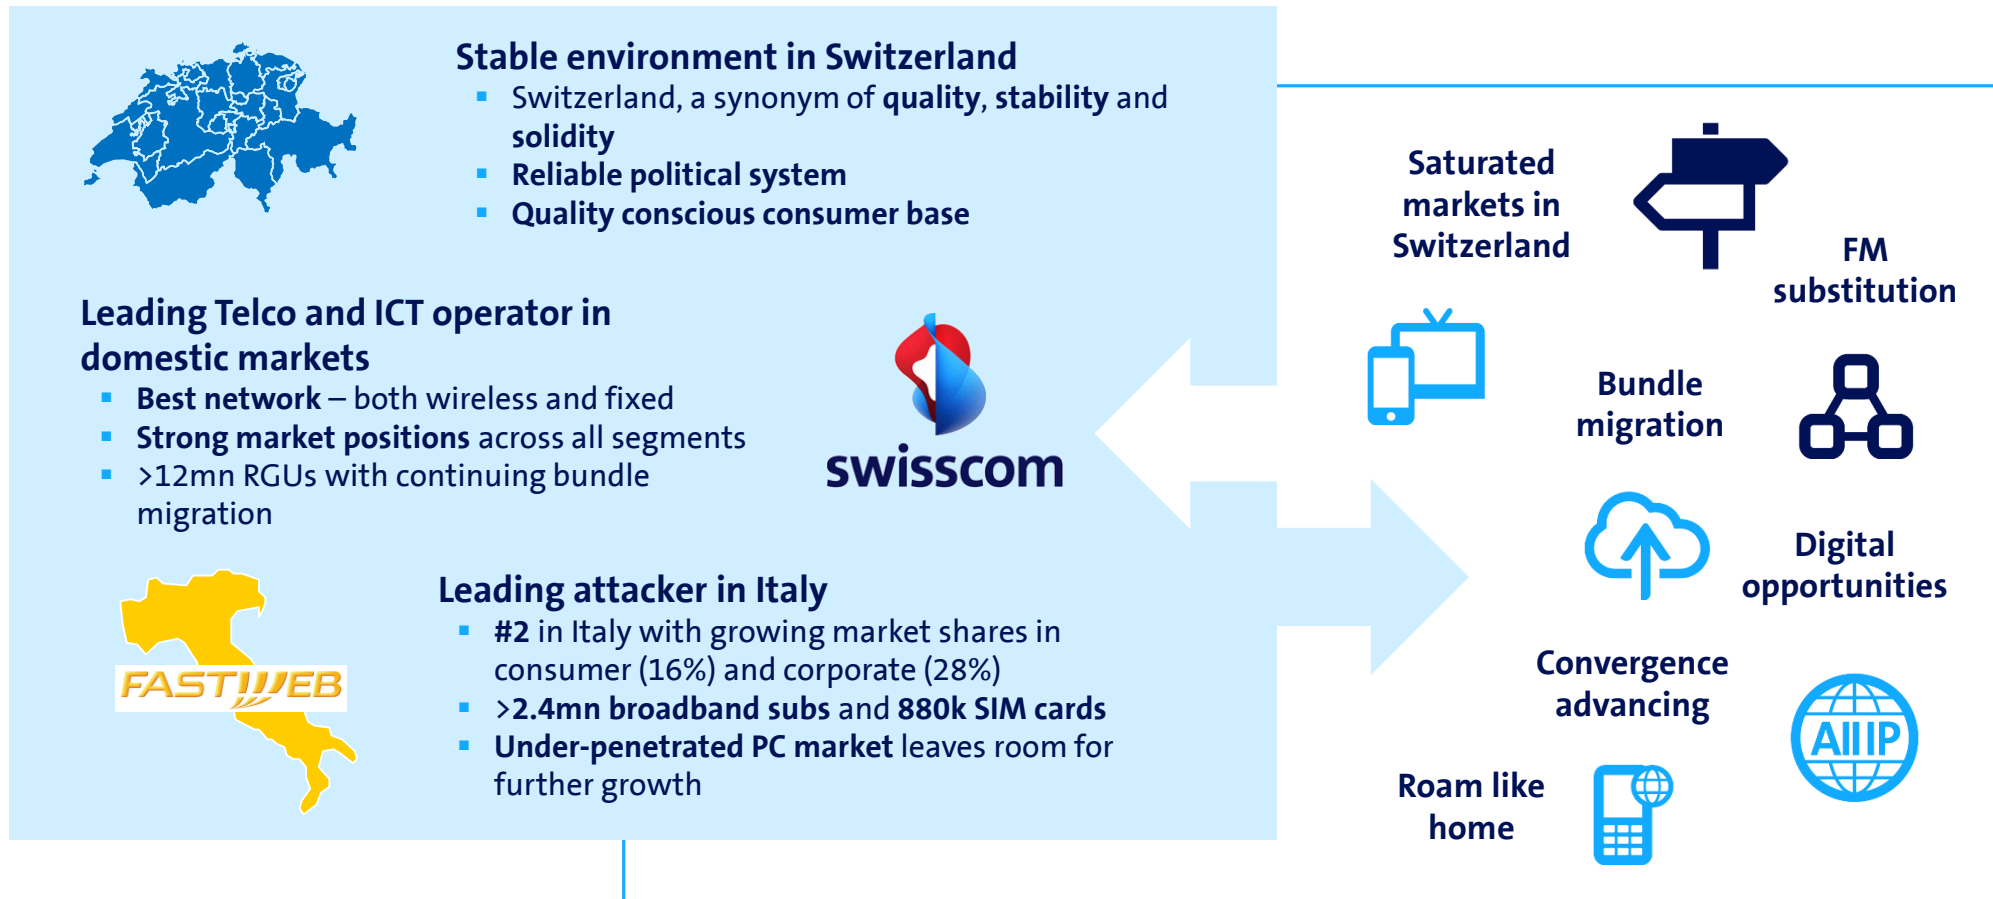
Stable environment in Switzerland
- Switzerland, a synonym of **quality**, **stability** and **solidity**
- Reliable political system
- Quality conscious consumer base

Leading Telco and ICT operator in domestic markets
- **Best network** – both wireless and fixed
- **Strong market positions** across all segments
- >12mn RGUs with continuing bundle migration

swisscom

FASTWEB

Leading attacker in Italy
- **#2** in Italy with growing market shares in consumer (16%) and corporate (28%)
- **>2.4mn broadband subs** and **880k SIM cards**
- **Under-penetrated PC market** leaves room for further growth

Saturated markets in Switzerland

FM substitution

Bundle migration

Digital opportunities

Convergence advancing

All IP

Roam like home